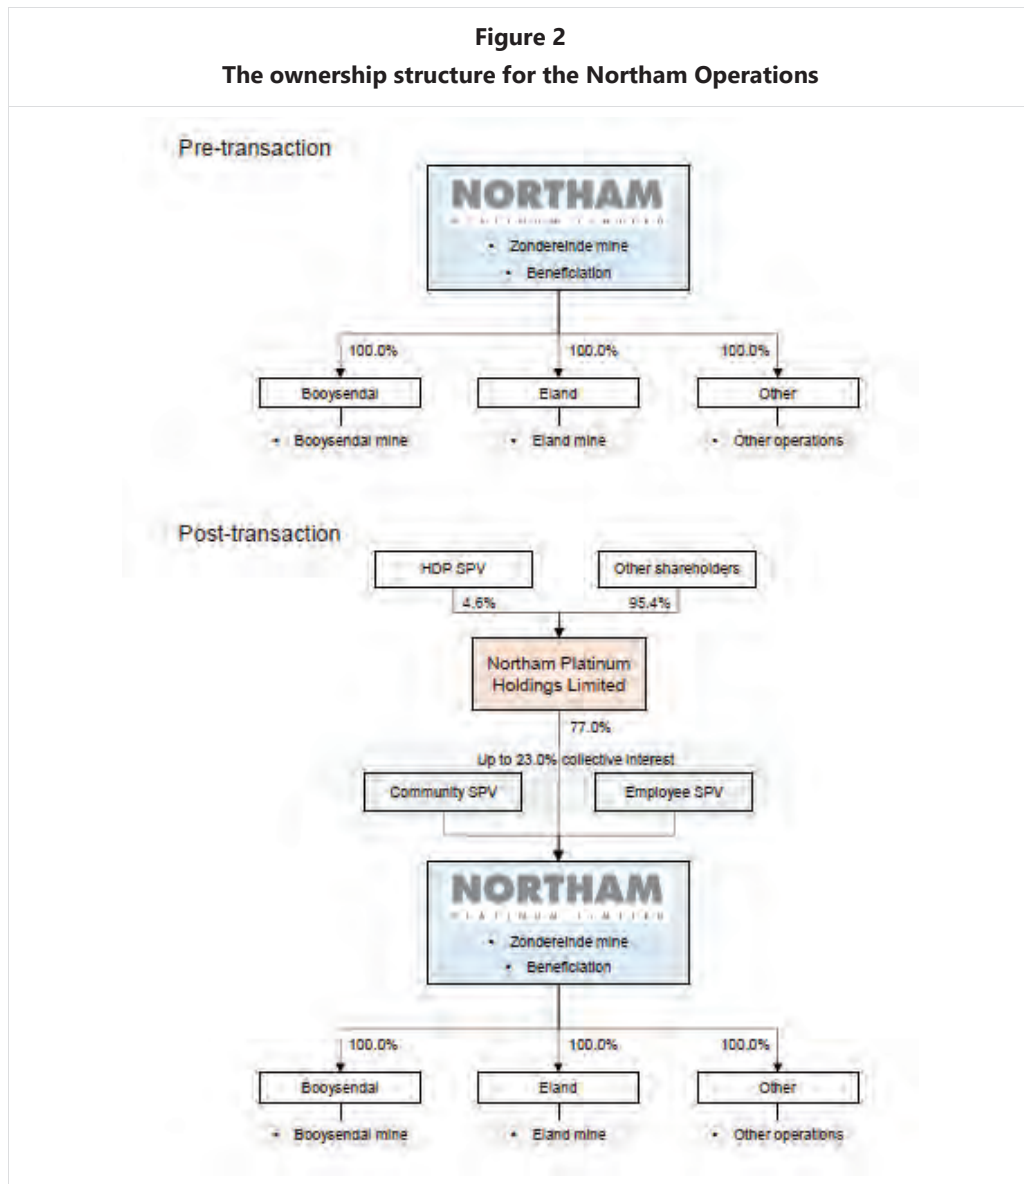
**Figure 2**
**The ownership structure for the Northam Operations**

Pre-transaction

NORTHAM
PLATINUM LIMITED
• Zondereinde mine
• Beneficiation

100.0%
100.0%
100.0%

Booysendal
• Booysendal mine

Eland
• Eland mine

Other
• Other operations

Post-transaction

HDP SPV
4.6%

Other shareholders
95.4%

Northam Platinum Holdings Limited

77.0%

Up to 23.0% collective interest

Community SPV

Employee SPV

NORTHAM
PLATINUM LIMITED
• Zondereinde mine
• Beneficiation

100.0%
100.0%
100.0%

Booysendal
• Booysendal mine

Eland
• Eland mine

Other
• Other operations